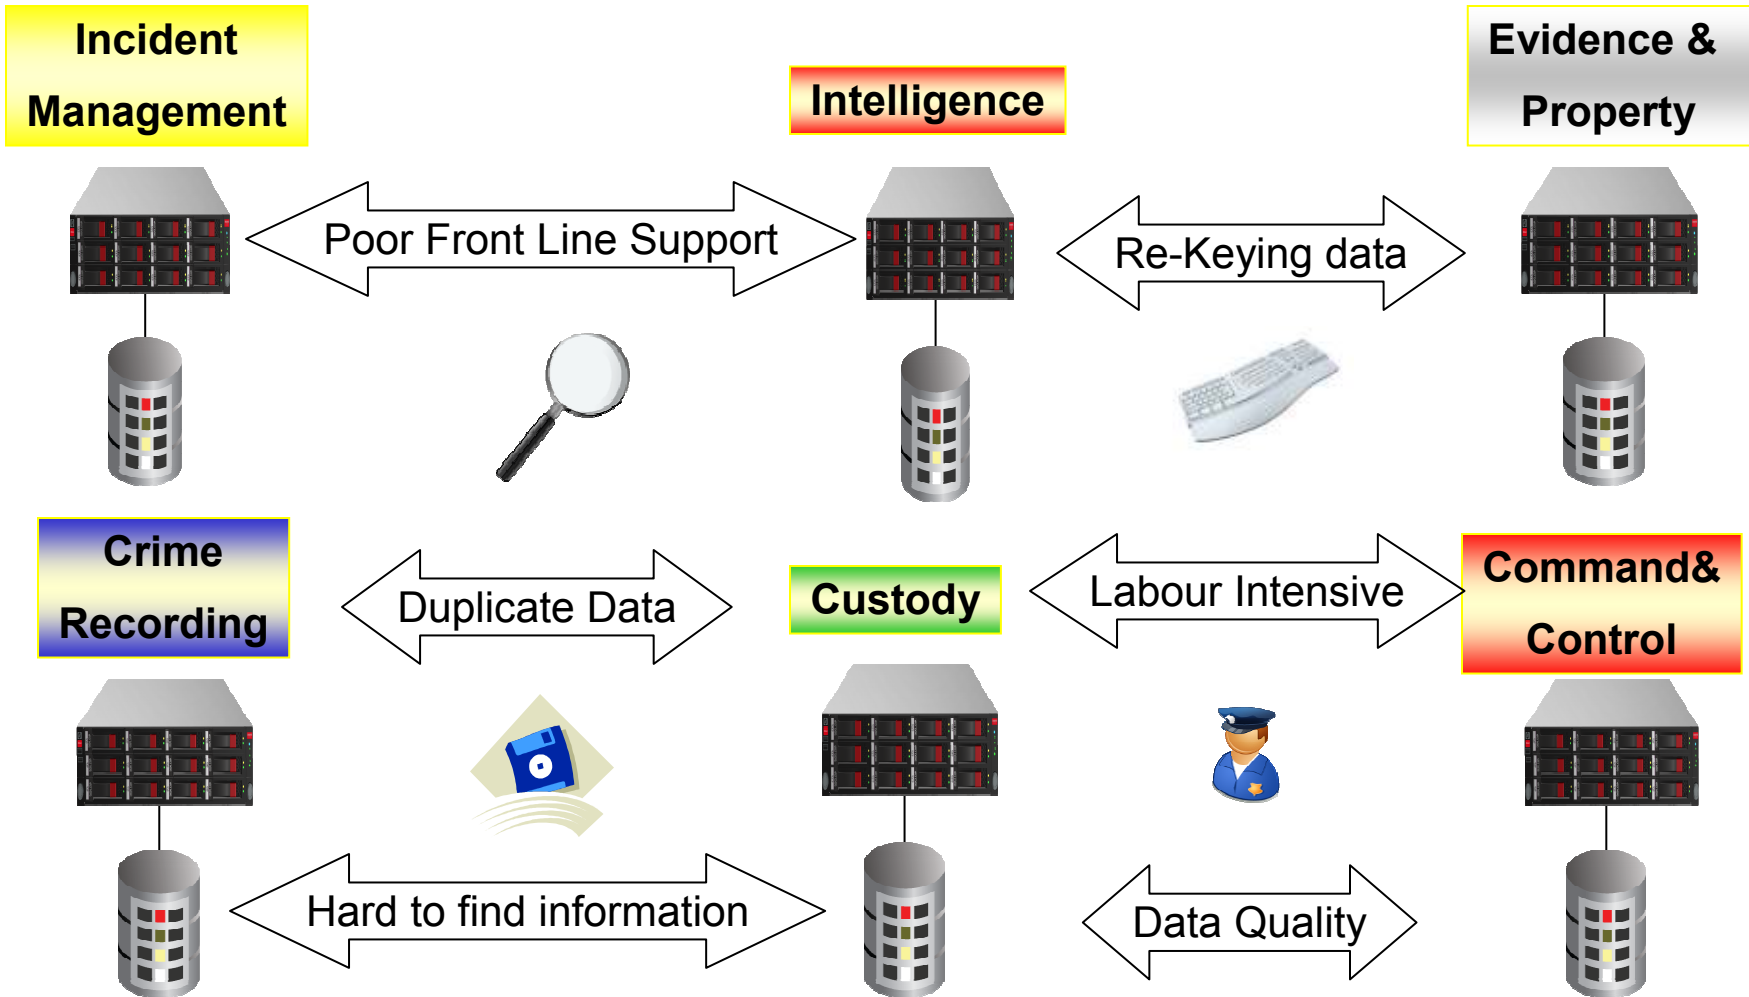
Incident Management

Intelligence

Evidence & Property

Poor Front Line Support

Re-Keying data

Crime Recording

Duplicate Data

Custody

Labour Intensive

Command& Control

Hard to find information

Data Quality